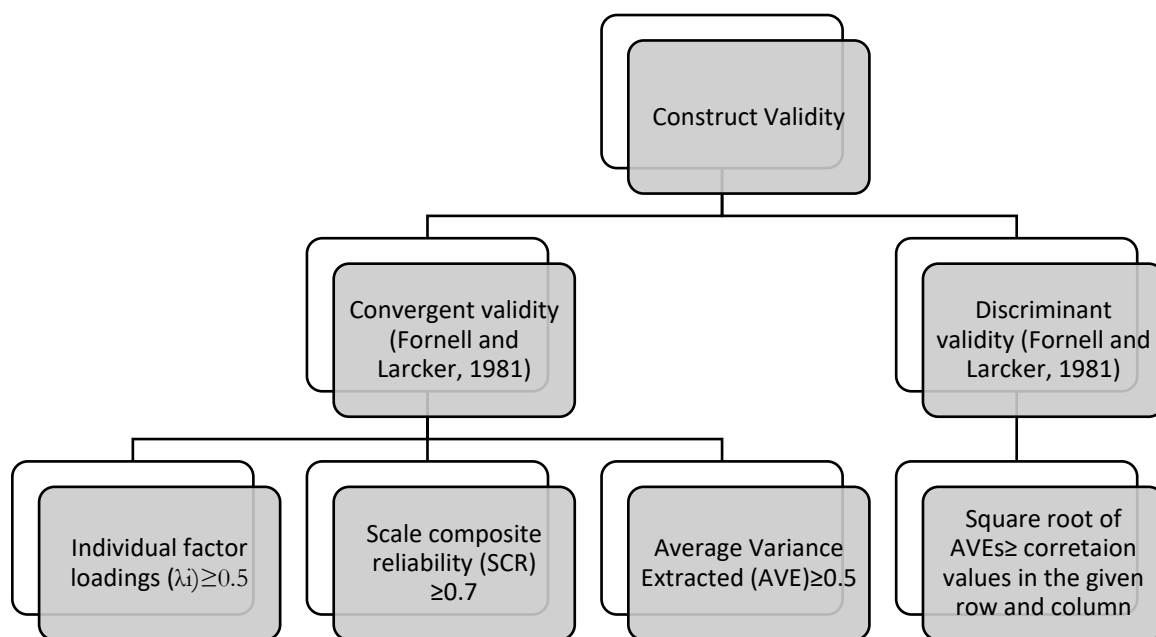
Construct Validity

Convergent validity (Fornell and Larcker, 1981)

Discriminant validity (Fornell and Larcker, 1981)

Individual factor loadings ($\lambda i$)$\geq 0.5$

Scale composite reliability (SCR) ≥0.7

Average Variance Extracted (AVE)≥0.5

Square root of AVEs≥ corretaion values in the given row and column